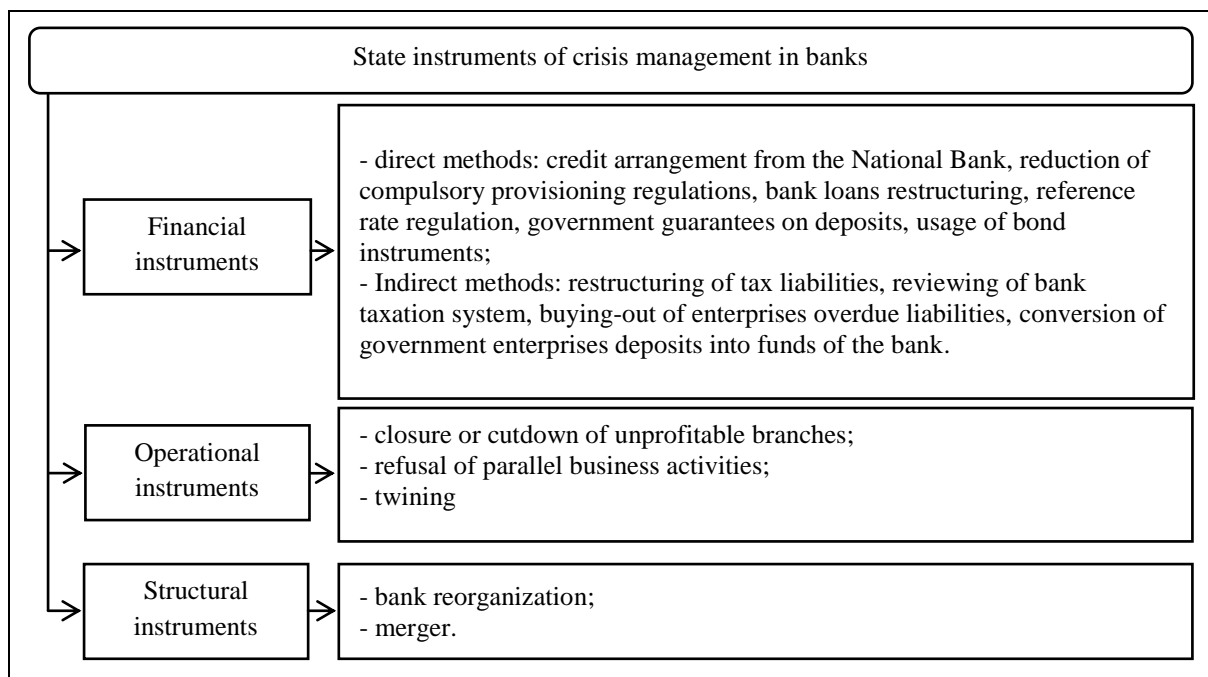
State instruments of crisis management in banks

Financial instruments

- direct methods: credit arrangement from the National Bank, reduction of compulsory provisioning regulations, bank loans restructuring, reference rate regulation, government guarantees on deposits, usage of bond instruments;
- Indirect methods: restructuring of tax liabilities, reviewing of bank taxation system, buying-out of enterprises overdue liabilities, conversion of government enterprises deposits into funds of the bank.

Operational instruments

- closure or cutdown of unprofitable branches;
- refusal of parallel business activities;
- twining

Structural instruments

- bank reorganization;
- merger.